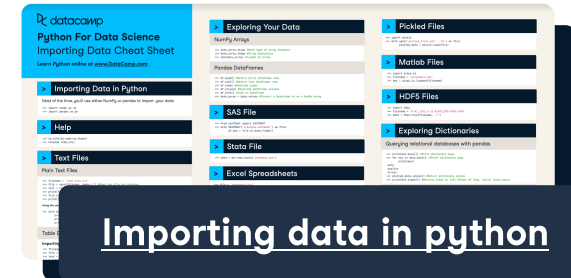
datacamp

Python For Data Science
Importing Data Cheat Sheet

Learn Python online at www.DataCamp.com

> Importing Data in Python

Most of the time, you'll use either NumPy or pandas to import your data:

>>> import numpy as np
>>> import pandas as pd

> Help

> Text Files

Plain Text Files

Table D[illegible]

> Exploring Your Data

NumPy Arrays

Pandas DataFrames

> SAS File

> Stata File

> Excel Spreadsheets

> Pickled Files

> Matlab Files

> HDF5 Files

> Exploring Dictionaries

Querying relational databases with pandas

Importing data in python